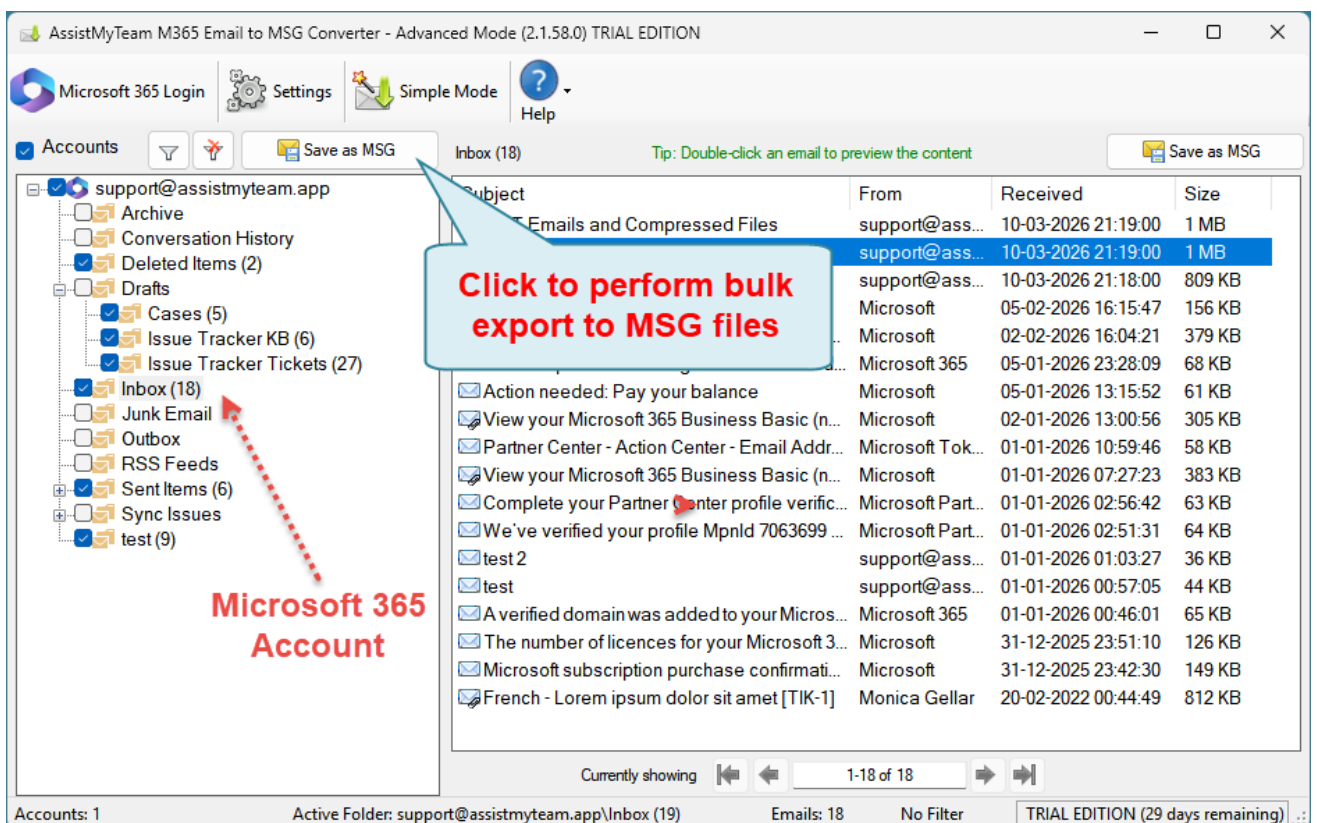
AssistMyTeam M365 Email to MSG Converter - Advanced Mode (2.1.58.0) TRIAL EDITION

Microsoft 365 Login | Settings | Simple Mode | Help

Accounts | Save as MSG

support@assistmyteam.app
Archive
Conversation History
Deleted Items (2)
Drafts
Cases (5)
Issue Tracker KB (6)
Issue Tracker Tickets (27)
Inbox (18)
Junk Email
Outbox
RSS Feeds
Sent Items (6)
Sync Issues
test (9)

Microsoft 365 Account

Inbox (18) Tip: Double-click an email to preview the content Save as MSG

Click to perform bulk export to MSG files

| Subject | From | Received | Size |
|---|---|---|---|
| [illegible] Emails and Compressed Files | support@ass... | 10-03-2026 21:19:00 | 1 MB |
| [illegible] | support@ass... | 10-03-2026 21:19:00 | 1 MB |
| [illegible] | support@ass... | 10-03-2026 21:18:00 | 809 KB |
| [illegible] | Microsoft | 05-02-2026 16:15:47 | 156 KB |
| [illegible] | Microsoft | 02-02-2026 16:04:21 | 379 KB |
| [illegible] | Microsoft 365 | 05-01-2026 23:28:09 | 68 KB |
| Action needed: Pay your balance | Microsoft | 05-01-2026 13:15:52 | 61 KB |
| View your Microsoft 365 Business Basic (n... | Microsoft | 02-01-2026 13:00:56 | 305 KB |
| Partner Center - Action Center - Email Addr... | Microsoft Tok... | 01-01-2026 10:59:46 | 58 KB |
| View your Microsoft 365 Business Basic (n... | Microsoft | 01-01-2026 07:27:23 | 383 KB |
| Complete your Partner Center profile verific... | Microsoft Part... | 01-01-2026 02:56:42 | 63 KB |
| We've verified your profile MpnId 7063699 ... | Microsoft Part... | 01-01-2026 02:51:31 | 64 KB |
| test 2 | support@ass... | 01-01-2026 01:03:27 | 36 KB |
| test | support@ass... | 01-01-2026 00:57:05 | 44 KB |
| A verified domain was added to your Micros... | Microsoft 365 | 01-01-2026 00:46:01 | 65 KB |
| The number of licences for your Microsoft 3... | Microsoft | 31-12-2025 23:51:10 | 126 KB |
| Microsoft subscription purchase confirmati... | Microsoft | 31-12-2025 23:42:30 | 149 KB |
| French - Lorem ipsum dolor sit amet [TIK-1] | Monica Gellar | 20-02-2022 00:44:49 | 812 KB |

Currently showing 1-18 of 18

Accounts: 1 Active Folder: support@assistmyteam.app\Inbox (19) Emails: 18 No Filter TRIAL EDITION (29 days remaining)